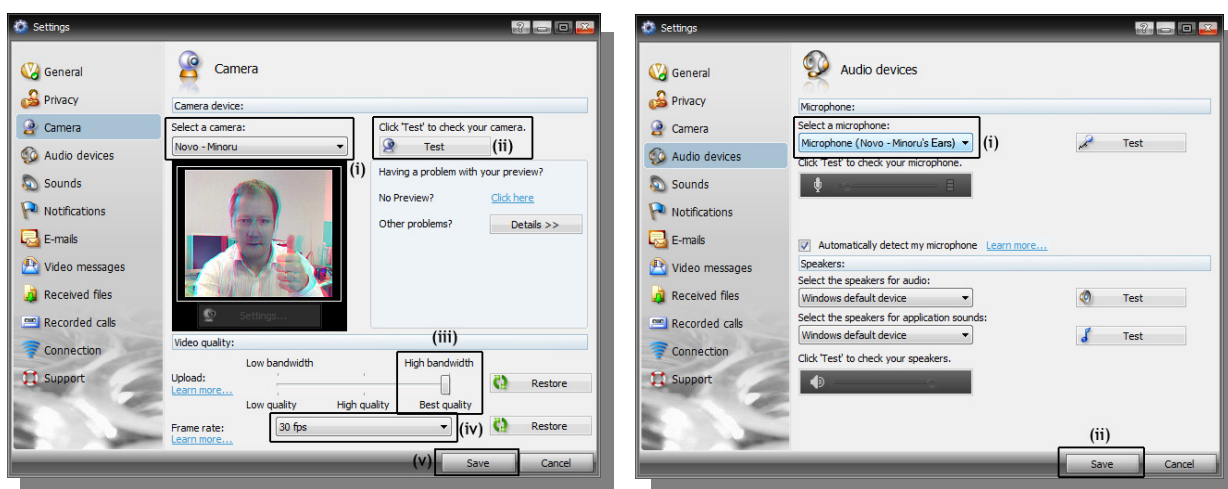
Settings

General
Privacy
Camera
Audio devices
Sounds
Notifications
E-mails
Video messages
Received files
Recorded calls
Connection
Support

Camera

Camera device:

Select a camera:
Novo - Minoru

(i)

Click 'Test' to check your camera.
Test (ii)

Having a problem with your preview?
No Preview? Click here
Other problems? Details >>

Settings...

(iii)

Video quality:

Low bandwidth
High bandwidth
Upload:
Learn more...
Low quality
High quality
Best quality
Restore

Frame rate:
Learn more...
30 fps
(iv)
Restore

(v) Save
Cancel

Settings

General
Privacy
Camera
Audio devices
Sounds
Notifications
E-mails
Video messages
Received files
Recorded calls
Connection
Support

Audio devices

Microphone:

Select a microphone:
Microphone (Novo - Minoru's Ears) (i)
Test
Click 'Test' to check your microphone.

Automatically detect my microphone Learn more...

Speakers:

Select the speakers for audio:
Windows default device
Test

Select the speakers for application sounds:
Windows default device
Test

Click 'Test' to check your speakers.

(ii)
Save
Cancel